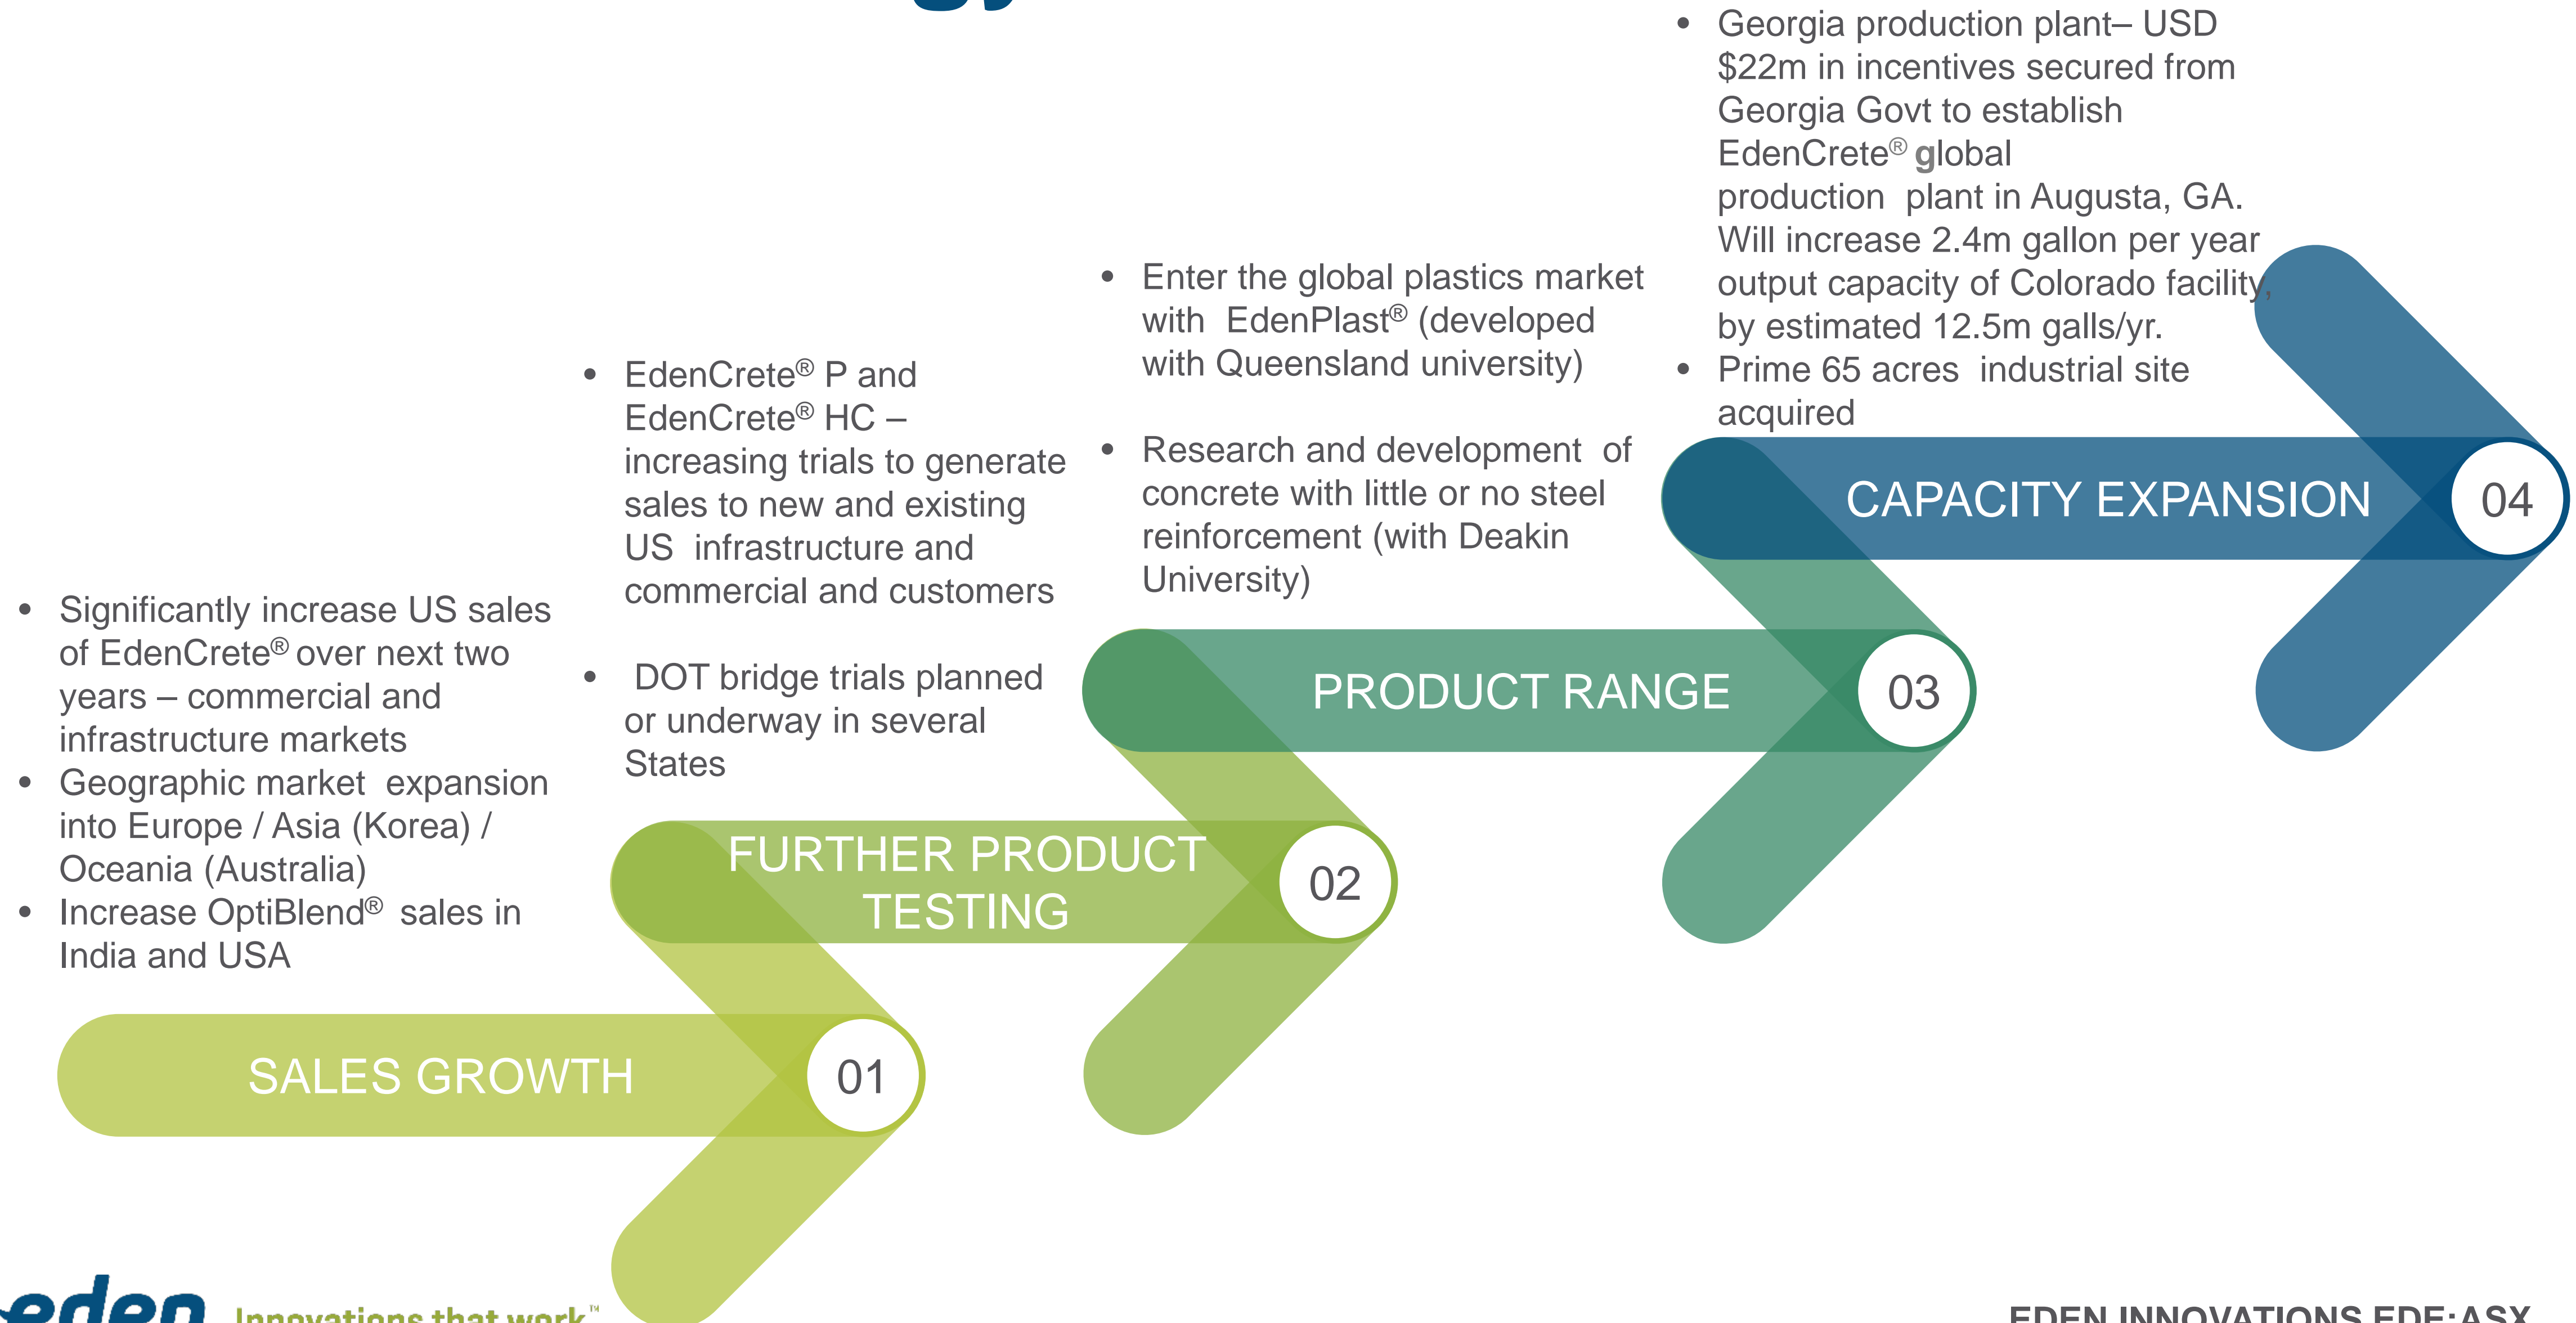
• Significantly increase US sales of EdenCrete® over next two years – commercial and infrastructure markets
• Geographic market expansion into Europe / Asia (Korea) / Oceania (Australia)
• Increase OptiBlend® sales in India and USA

SALES GROWTH 01

• EdenCrete® P and EdenCrete® HC – increasing trials to generate sales to new and existing US infrastructure and commercial and customers

• DOT bridge trials planned or underway in several States

FURTHER PRODUCT TESTING 02

• Enter the global plastics market with EdenPlast® (developed with Queensland university)

• Research and development of concrete with little or no steel reinforcement (with Deakin University)

PRODUCT RANGE 03

• Georgia production plant– USD $22m in incentives secured from Georgia Govt to establish EdenCrete® global production plant in Augusta, GA. Will increase 2.4m gallon per year output capacity of Colorado facility, by estimated 12.5m galls/yr.
• Prime 65 acres industrial site acquired

CAPACITY EXPANSION 04

eden Innovations that work™

EDEN INNOVATIONS EDE:ASX